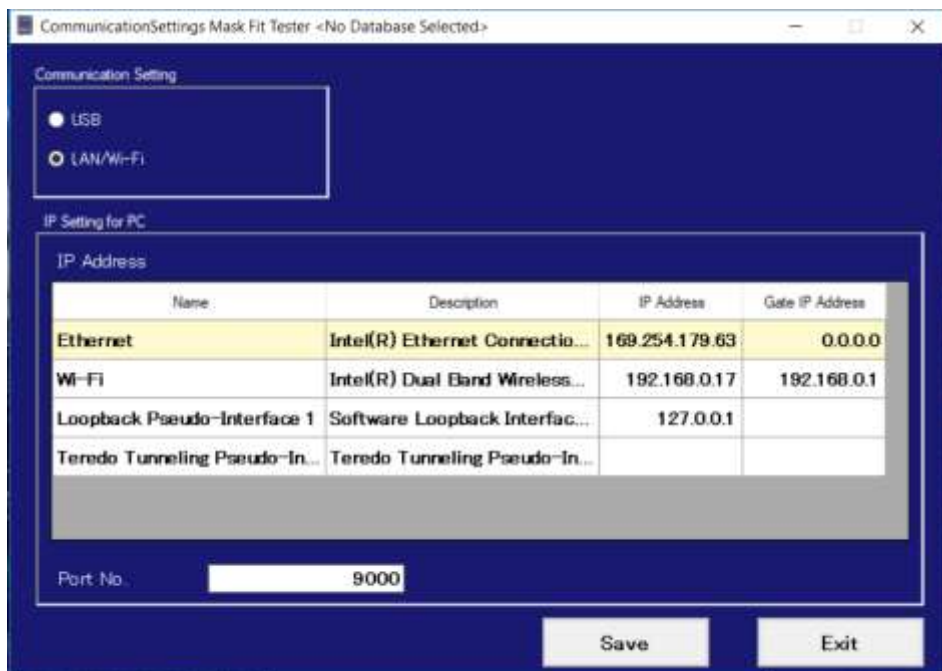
CommunicationSettings Mask Fit Tester <No Database Selected>

Communication Setting

USB

LAN/Wi-Fi

IP Setting for PC

IP Address

| Name | Description | IP Address | Gate IP Address |
|---|---|---|---|
| Ethernet | Intel(R) Ethernet Connectio... | 169.254.179.63 | 0.0.0.0 |
| Wi-Fi | Intel(R) Dual Band Wireless... | 192.168.0.17 | 192.168.0.1 |
| Loopback Pseudo-Interface 1 | Software Loopback Interfac... | 127.0.0.1 | |
| Teredo Tunneling Pseudo-In... | Teredo Tunneling Pseudo-In... | | |

Port No. 9000

Save

Exit